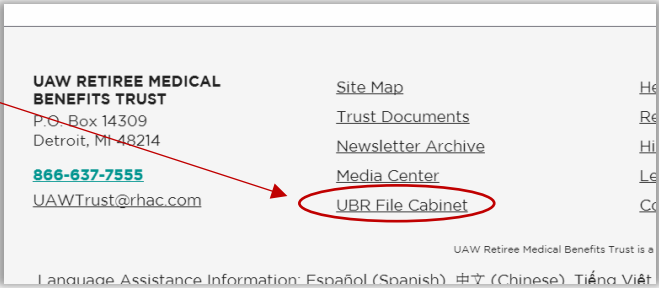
UAW RETIREE MEDICAL BENEFITS TRUST
P.O. Box 14309
Detroit, MI 48214

866-637-7555
UAWTrust@rhac.com

Site Map
Trust Documents
Newsletter Archive
Media Center
UBR File Cabinet

He
Re
Hi
Le
Co

UAW Retiree Medical Benefits Trust is a

Language Assistance Information: Español (Spanish) 中文 (Chinese) Tiếng Việt